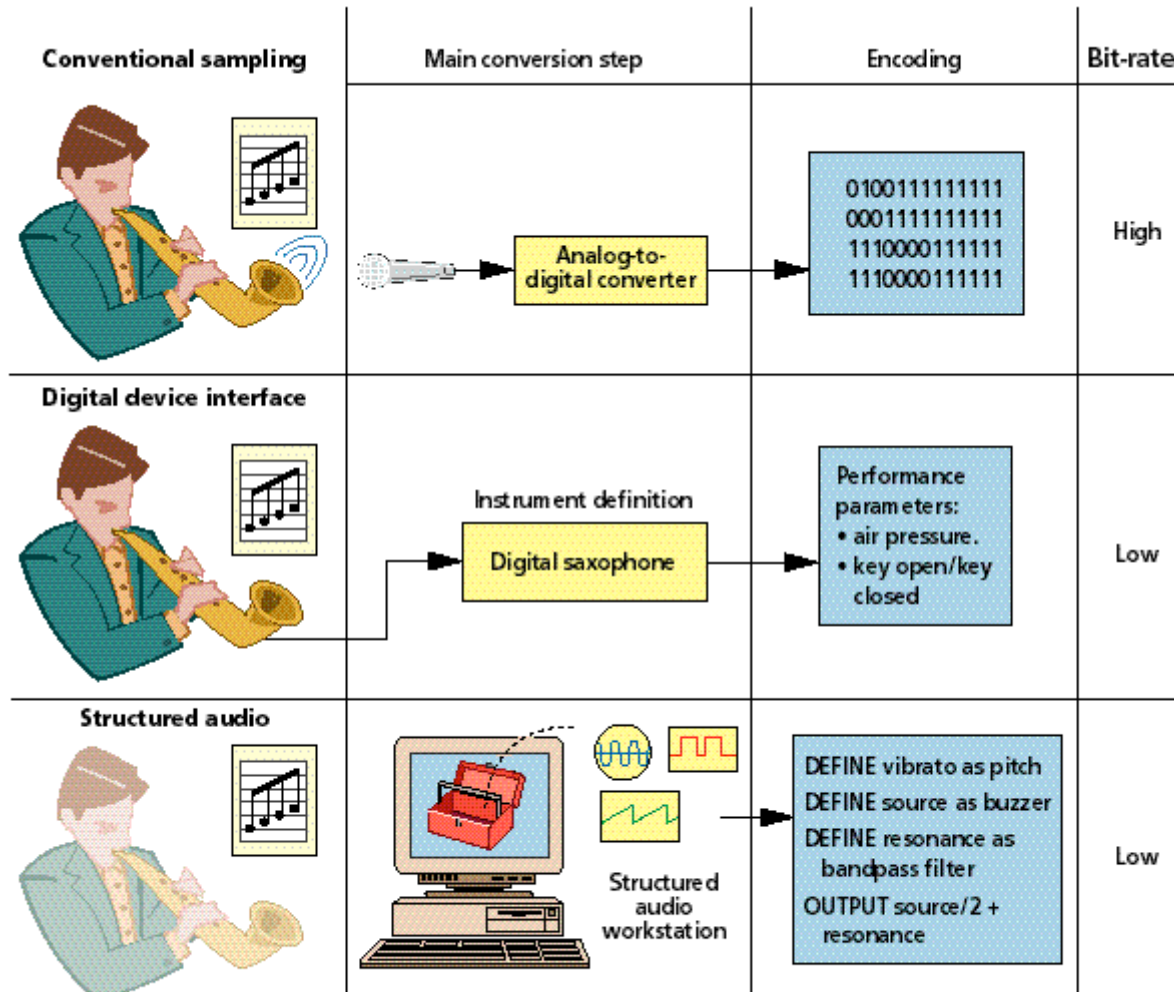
| Conventional sampling | Main conversion step | Encoding | Bit-rate |
|---|---|---|---|
| | Analog-to-digital converter | 0100111111111 0001111111111 1110000111111 1110000111111 | High |
| Digital device interface | Instrument definition Digital saxophone | Performance parameters: • air pressure. • key open/key closed | Low |
| Structured audio | Structured audio workstation | DEFINE vibrato as pitch DEFINE source as buzzer DEFINE resonance as bandpass filter OUTPUT source/2 + resonance | Low |